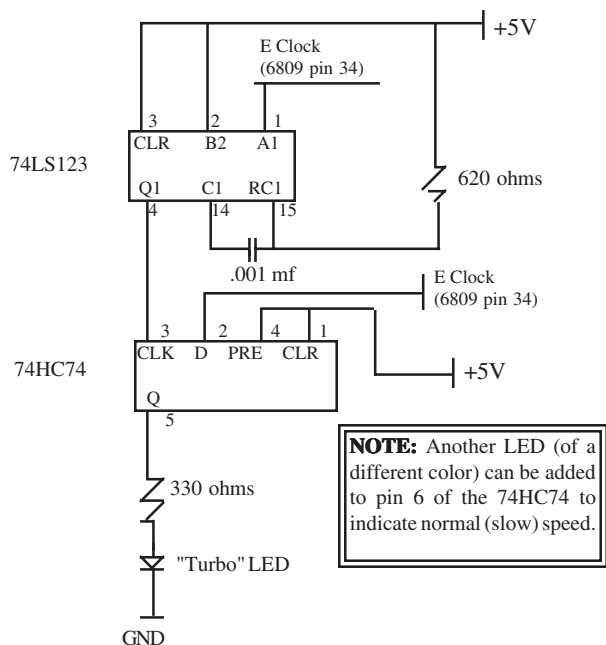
+5V

E Clock
(6809 pin 34)

3 2 1
CLR B2 A1

74LS123

Q1 C1 RC1
4 14 15

620 ohms

.001 mf

E Clock
(6809 pin 34)

3 2 4 1
CLK D PRE CLR

74HC74

+5V

Q
5

330 ohms

"Turbo" LED

GND

**NOTE:** Another LED (of a different color) can be added to pin 6 of the 74HC74 to indicate normal (slow) speed.